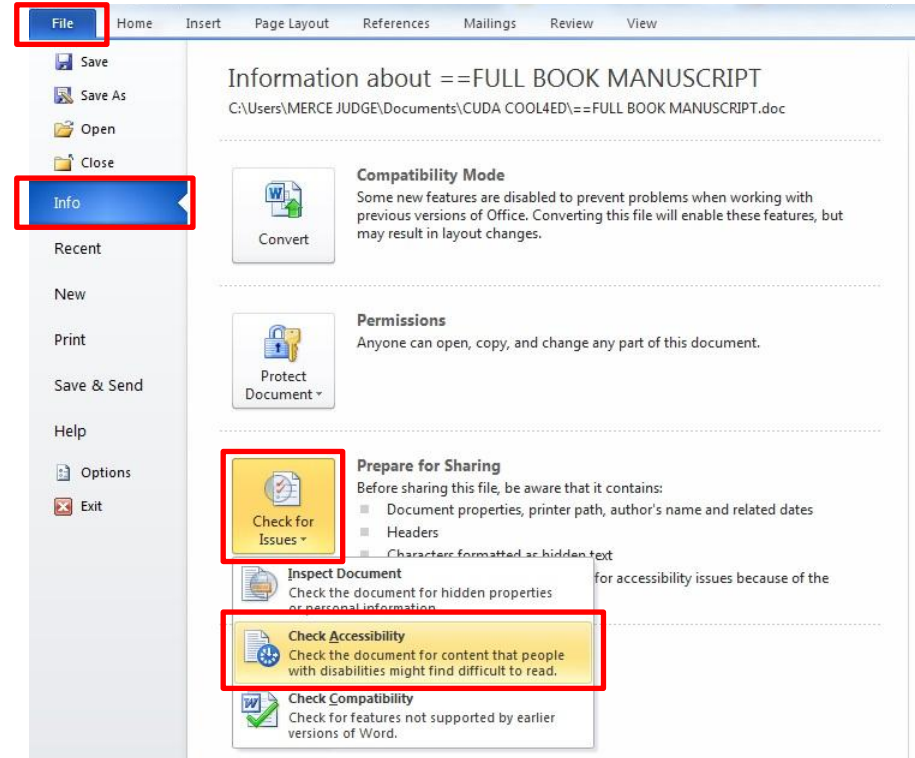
File Home Insert Page Layout References Mailings Review View

Save
Save As
Open
Close
Info
Recent
New
Print
Save & Send
Help
Options
Exit

Information about ==FULL BOOK MANUSCRIPT
C:\Users\MERCE JUDGE\Documents\CUDA COOL4ED\==FULL BOOK MANUSCRIPT.doc

Convert

Compatibility Mode
Some new features are disabled to prevent problems when working with previous versions of Office. Converting this file will enable these features, but may result in layout changes.

Protect Document

Permissions
Anyone can open, copy, and change any part of this document.

Check for Issues

Prepare for Sharing
Before sharing this file, be aware that it contains:
Document properties, printer path, author's name and related dates
Headers
Characters formatted as hidden text
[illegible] for accessibility issues because of the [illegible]

Inspect Document
Check the document for hidden properties or personal information.

Check Accessibility
Check the document for content that people with disabilities might find difficult to read.

Check Compatibility
Check for features not supported by earlier versions of Word.